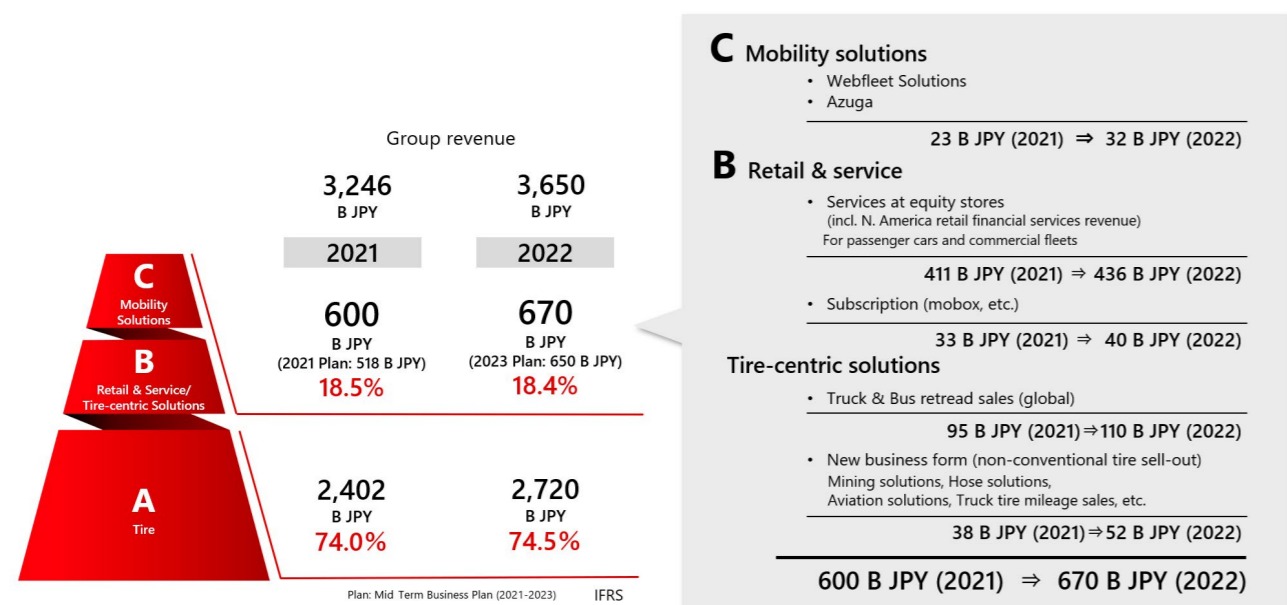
Group revenue

3,246
B JPY

3,650
B JPY

2021

2022

C
Mobility Solutions

B
Retail & Service/ Tire-centric Solutions

A
Tire

600
B JPY
(2021 Plan: 518 B JPY)
18.5%

670
B JPY
(2023 Plan: 650 B JPY)
18.4%

2,402
B JPY
74.0%

2,720
B JPY
74.5%

Plan: Mid Term Business Plan (2021-2023)

IFRS

C Mobility solutions

• Webfleet Solutions
• Azuga

23 B JPY (2021) ⇒ 32 B JPY (2022)

B Retail & service

• Services at equity stores (incl. N. America retail financial services revenue) For passenger cars and commercial fleets

411 B JPY (2021) ⇒ 436 B JPY (2022)

• Subscription (mobox, etc.)

33 B JPY (2021) ⇒ 40 B JPY (2022)

Tire-centric solutions

• Truck & Bus retread sales (global)

95 B JPY (2021)⇒110 B JPY (2022)

• New business form (non-conventional tire sell-out) Mining solutions, Hose solutions, Aviation solutions, Truck tire mileage sales, etc.

38 B JPY (2021)⇒52 B JPY (2022)

600 B JPY (2021) ⇒ 670 B JPY (2022)